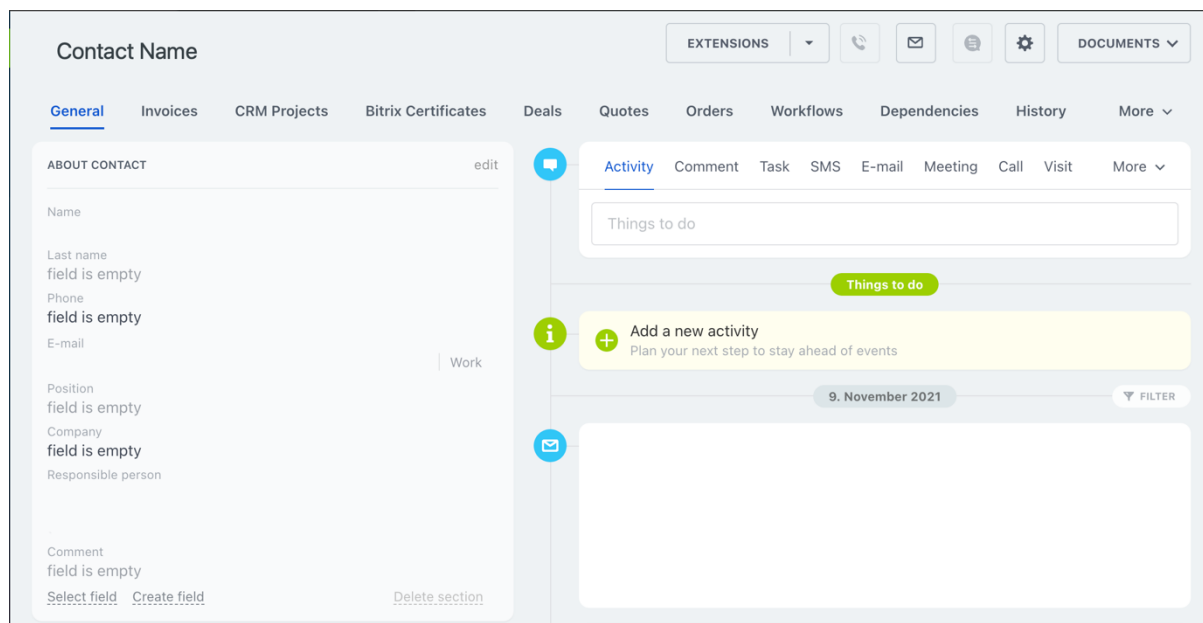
Contact Name

EXTENSIONS

DOCUMENTS

General Invoices CRM Projects Bitrix Certificates Deals Quotes Orders Workflows Dependencies History More

ABOUT CONTACT edit

Name

Last name
field is empty

Phone
field is empty

E-mail
Work

Position
field is empty

Company
field is empty

Responsible person

Comment
field is empty

Select field Create field Delete section

Activity Comment Task SMS E-mail Meeting Call Visit More

Things to do

Things to do

Add a new activity
Plan your next step to stay ahead of events

9. November 2021

FILTER